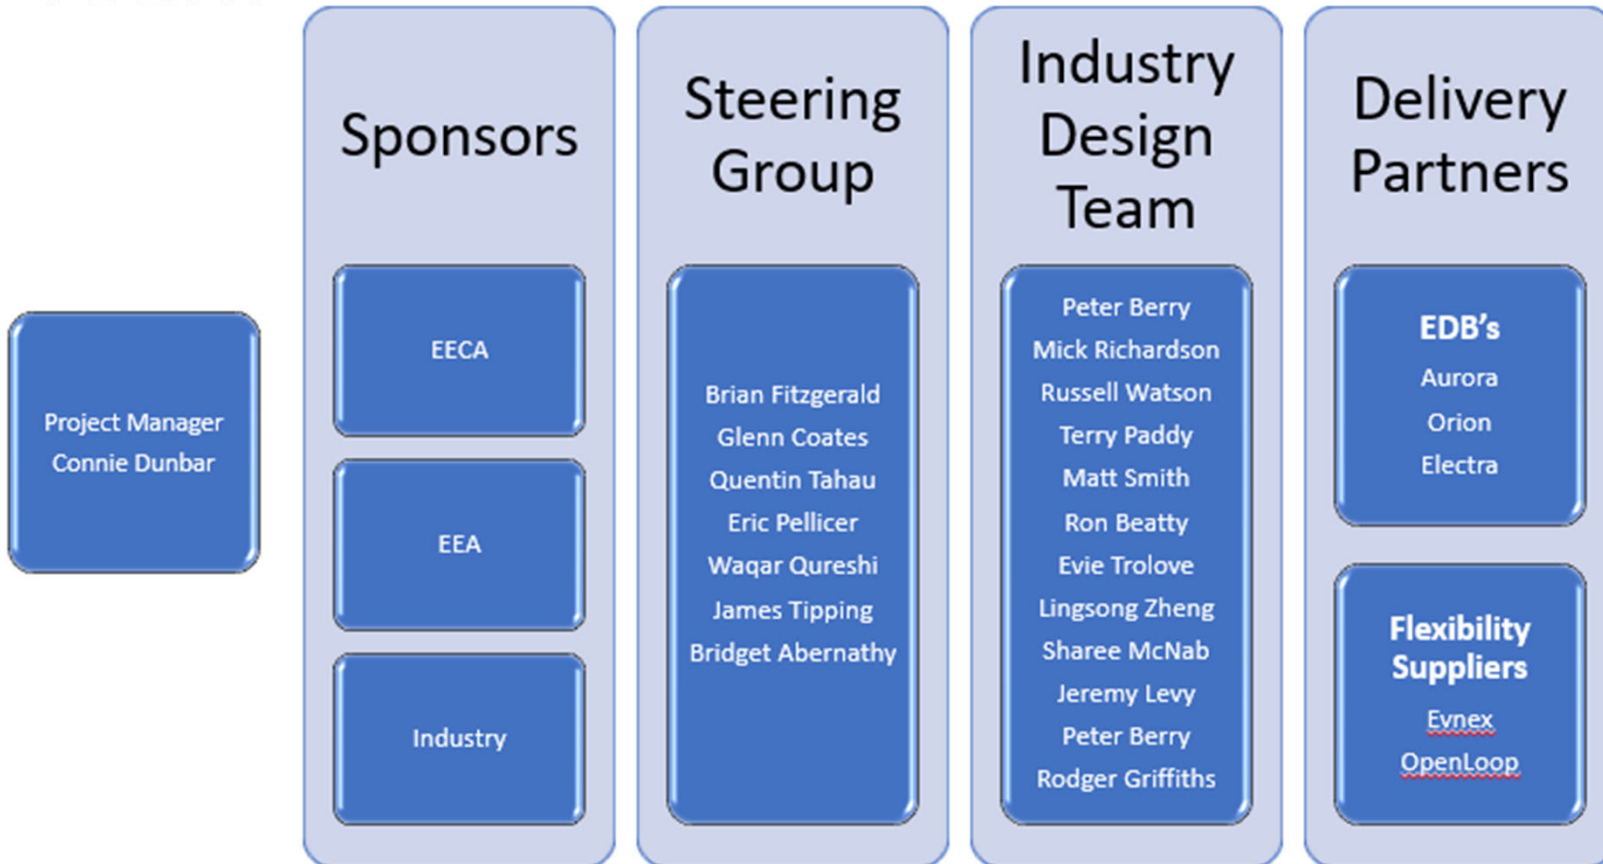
Project Manager
Connie Dunbar

Sponsors

EECA

EEA

Industry

Steering Group

Brian Fitzgerald
Glenn Coates
Quentin Tahau
Eric Pellicer
Waqar Qureshi
James Tipping
Bridget Abernathy

Industry Design Team

Peter Berry
Mick Richardson
Russell Watson
Terry Paddy
Matt Smith
Ron Beatty
Evie Trolove
Lingsong Zheng
Sharee McNab
Jeremy Levy
Peter Berry
Rodger Griffiths

Delivery Partners

EDB's
Aurora
Orion
Electra

Flexibility Suppliers
Evnex
OpenLoop